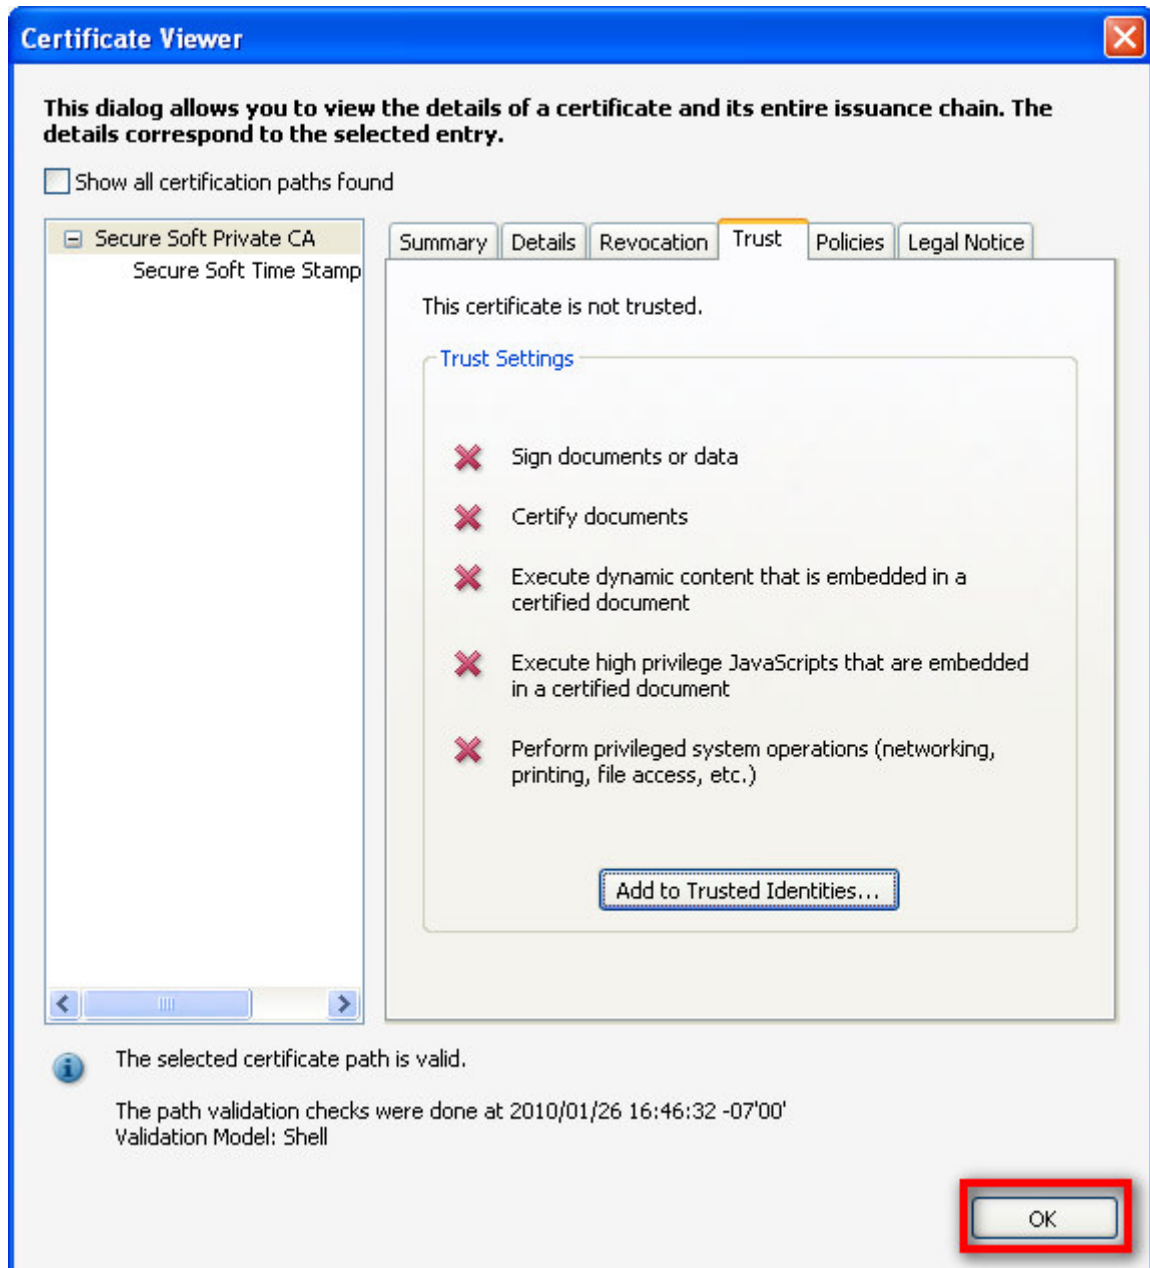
Certificate Viewer

This dialog allows you to view the details of a certificate and its entire issuance chain. The details correspond to the selected entry.

Show all certification paths found

Secure Soft Private CA
Secure Soft Time Stamp

Summary | Details | Revocation | Trust | Policies | Legal Notice

This certificate is not trusted.

Trust Settings

Sign documents or data

Certify documents

Execute dynamic content that is embedded in a certified document

Execute high privilege JavaScripts that are embedded in a certified document

Perform privileged system operations (networking, printing, file access, etc.)

Add to Trusted Identities...

The selected certificate path is valid.

The path validation checks were done at 2010/01/26 16:46:32 -07'00'
Validation Model: Shell

OK